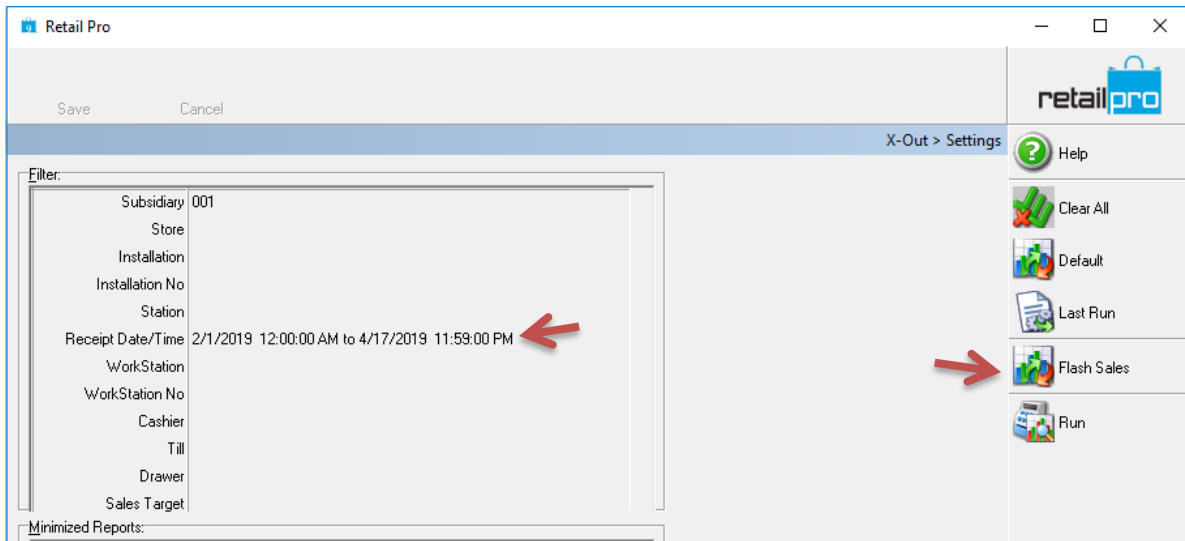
Retail Pro

Save Cancel

retailpro

X-Out > Settings

Filter:

| | |
|---|---|
| Subsidiary | 001 |
| Store | |
| Installation | |
| Installation No | |
| Station | |
| Receipt Date/Time | 2/1/2019 12:00:00 AM to 4/17/2019 11:59:00 PM |
| WorkStation | |
| WorkStation No | |
| Cashier | |
| Till | |
| Drawer | |
| Sales Target | |

Minimized Reports:

Help
Clear All
Default
Last Run
Flash Sales
Run